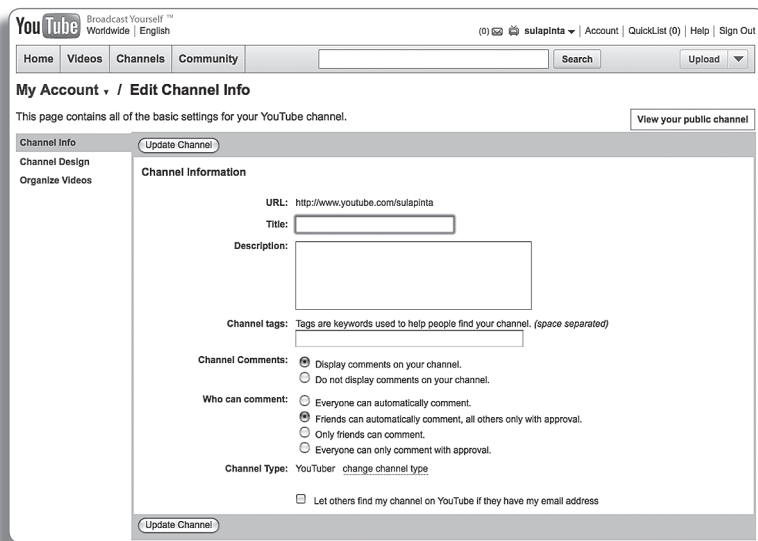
YouTube Broadcast Yourself ™
Worldwide | English

(0) sulapinta | Account | QuickList (0) | Help | Sign Out

Home Videos Channels Community Search Upload

My Account / Edit Channel Info

This page contains all of the basic settings for your YouTube channel.

View your public channel

Channel Info
Channel Design
Organize Videos

Update Channel

Channel Information

URL: http://www.youtube.com/sulapinta

Title:

Description:

Channel tags: Tags are keywords used to help people find your channel. (space separated)

Channel Comments: Display comments on your channel.
Do not display comments on your channel.

Who can comment: Everyone can automatically comment.
Friends can automatically comment, all others only with approval.
Only friends can comment.
Everyone can only comment with approval.

Channel Type: YouTuber change channel type

Let others find my channel on YouTube if they have my email address

Update Channel